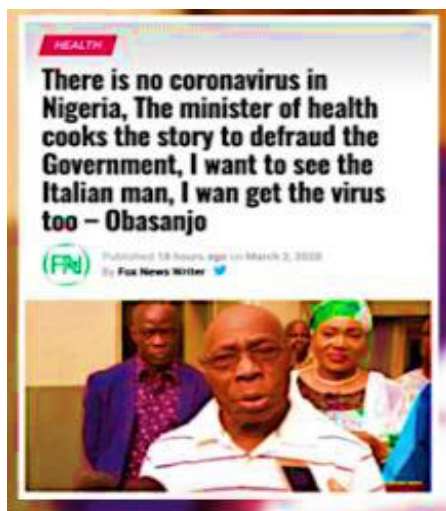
HEALTH

There is no coronavirus in Nigeria, The minister of health cooks the story to defraud the Government, I want to see the Italian man, I wan get the virus too – Obasanjo

FN

Published 18 hours ago on March 2, 2020
By Fox News Writer